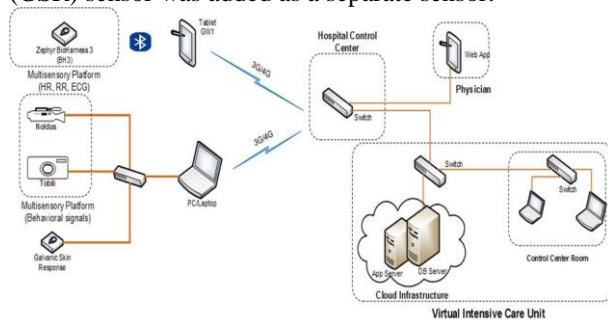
(GSR) sensor was added as a separate sensor.

Zephyr BioHarness 3 (BH3)

Tablet GW1

Multisensory Platform (HR, RR, ECG)

3G/4G

Hospital Control Center

Switch

Web App

Physician

Noldus

Tobii

3G/4G

Multisensory Platform (Behavioral signals)

PC/Laptop

Switch

Switch

Galvanic Skin Response

App Server

DB Server

Control Center Room

Cloud Infrastructure

Virtual Intensive Care Unit